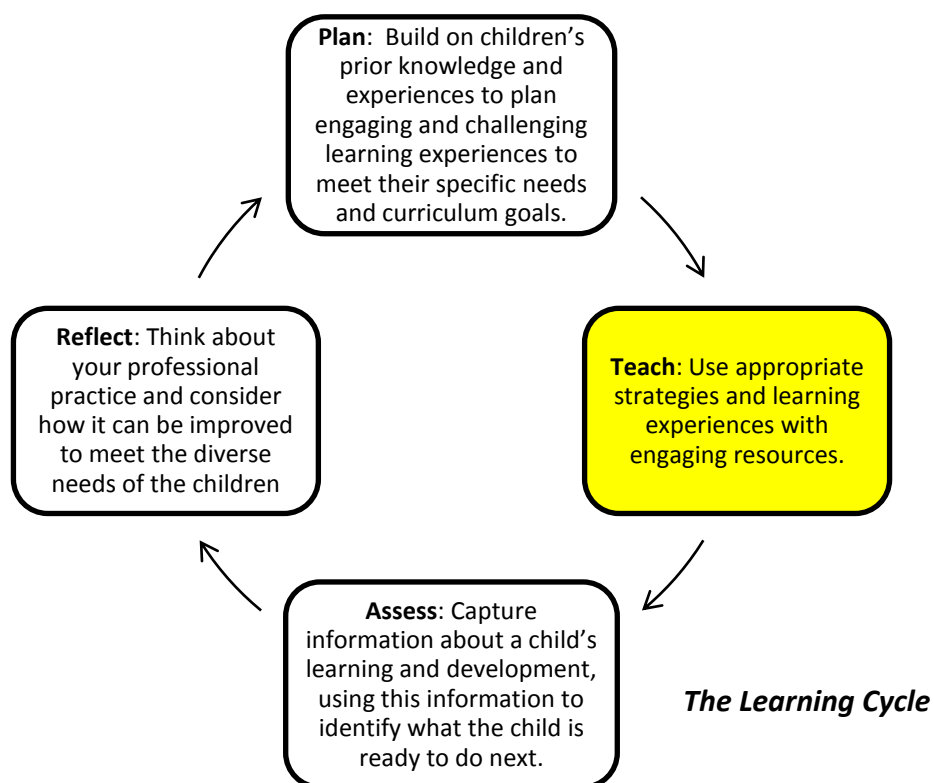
Plan: Build on children's prior knowledge and experiences to plan engaging and challenging learning experiences to meet their specific needs and curriculum goals.

Teach: Use appropriate strategies and learning experiences with engaging resources.

Assess: Capture information about a child's learning and development, using this information to identify what the child is ready to do next.

Reflect: Think about your professional practice and consider how it can be improved to meet the diverse needs of the children

The Learning Cycle